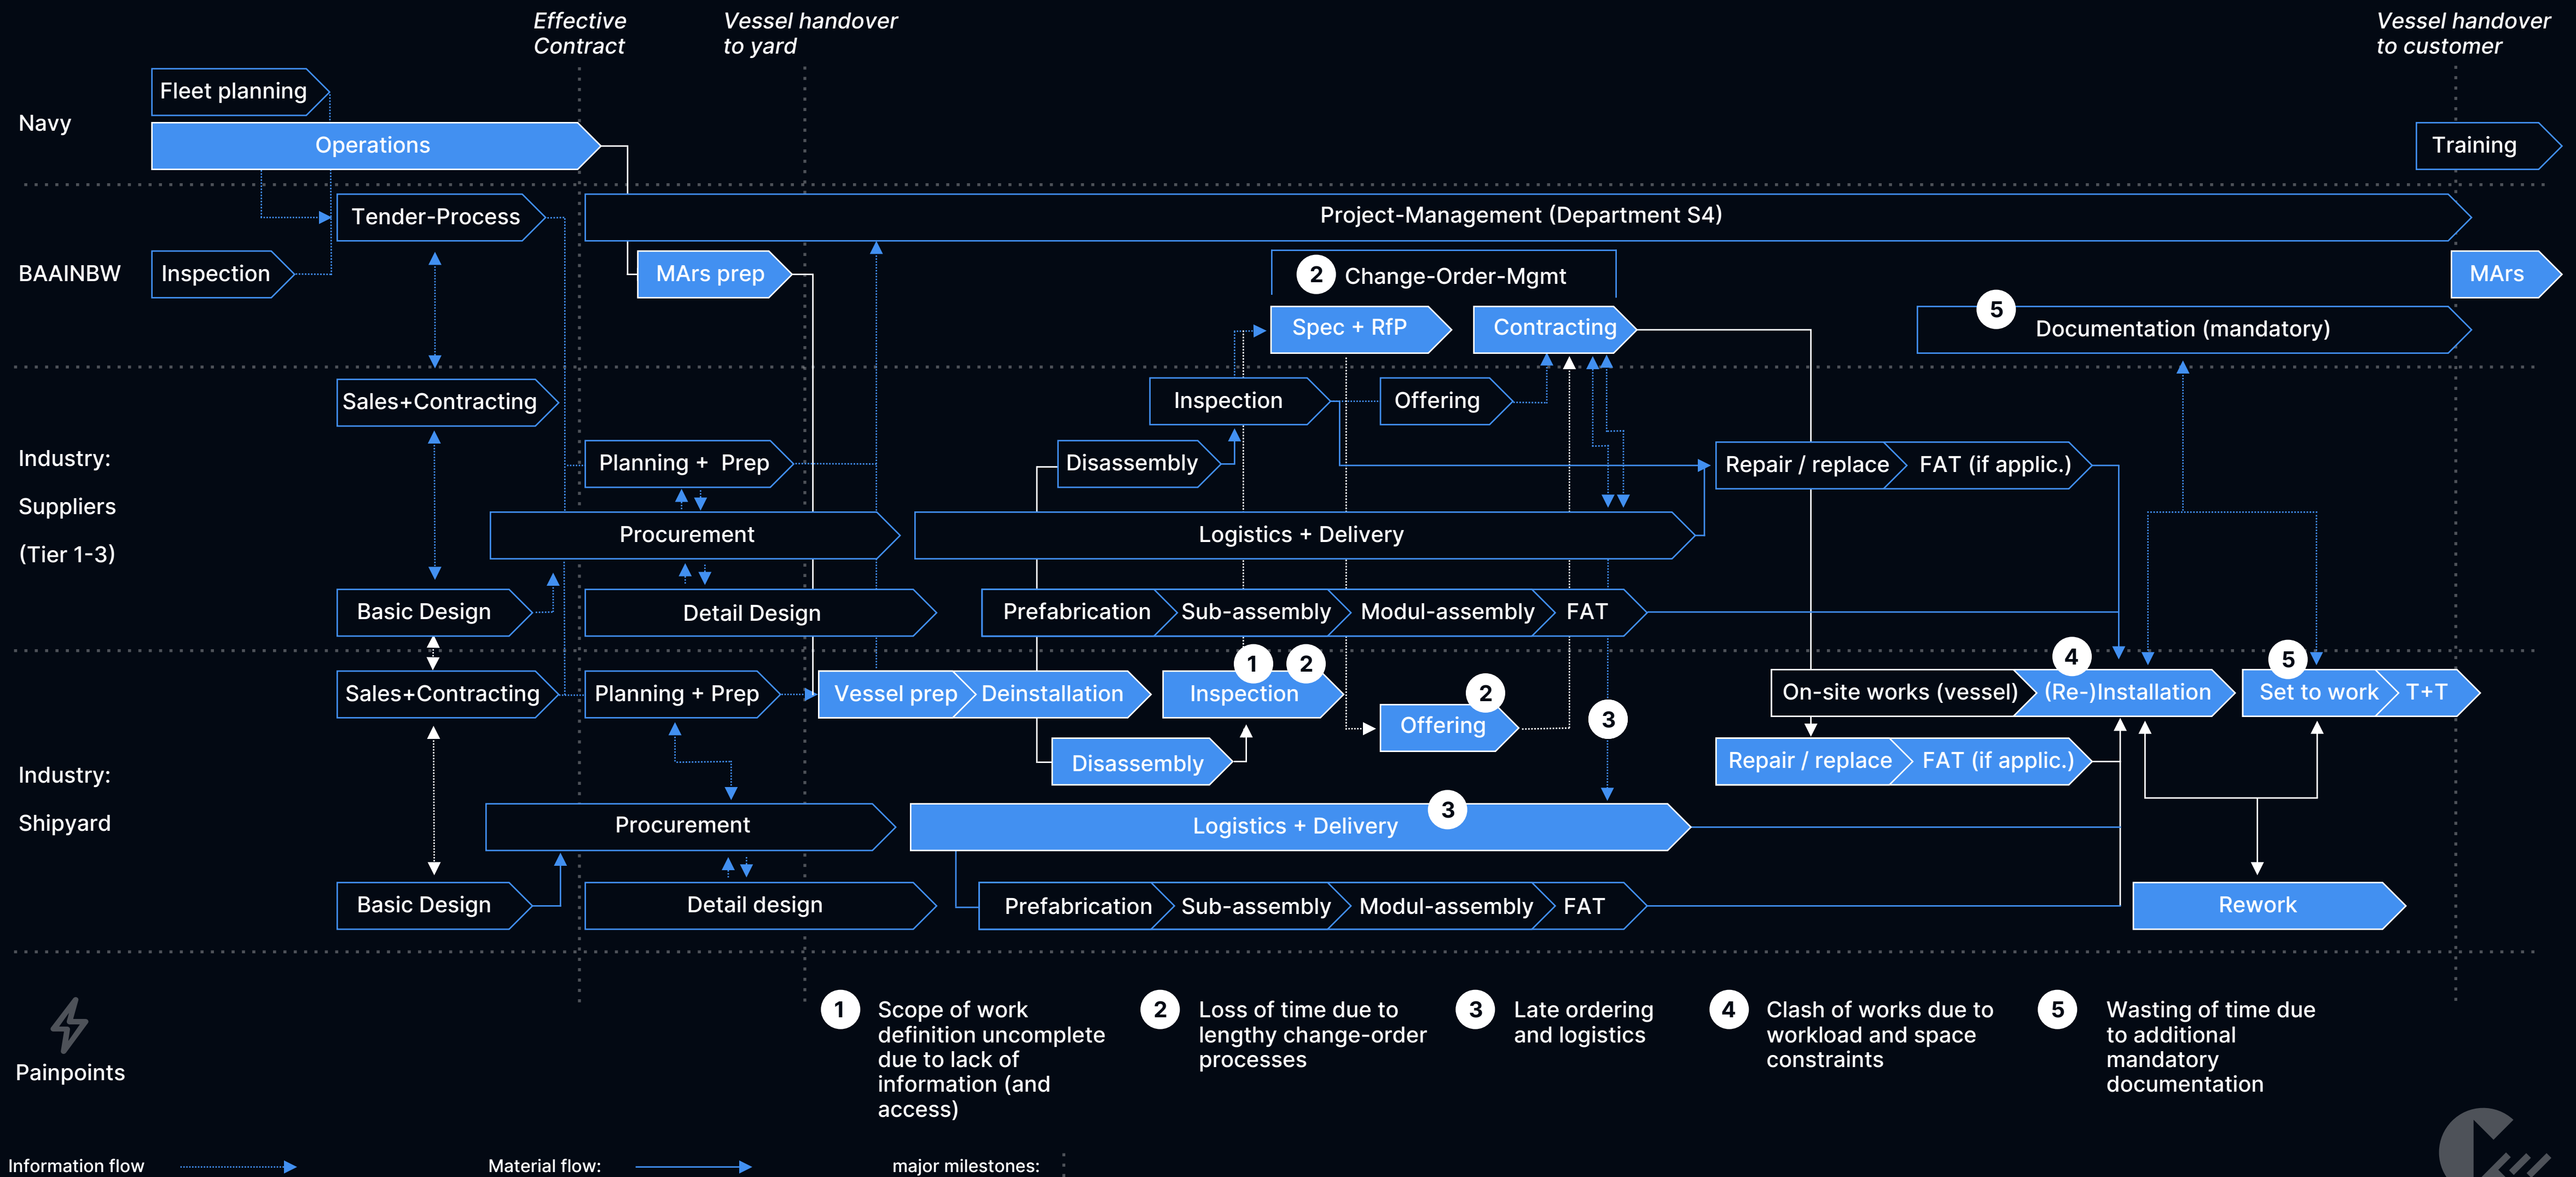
Effective Contract

Vessel handover to yard

Vessel handover to customer

Navy

Fleet planning

Operations

Training

BAAINBW

Tender-Process

Project-Management (Department S4)

Inspection

MArs prep

2 Change-Order-Mgmt

MArs

Spec + RfP

Contracting

5 Documentation (mandatory)

Industry:

Suppliers

(Tier 1-3)

Sales+Contracting

Inspection

Offering

Planning + Prep

Disassembly

Repair / replace

FAT (if applic.)

Procurement

Logistics + Delivery

Basic Design

Detail Design

Prefabrication

Sub-assembly

Modul-assembly

FAT

Industry:

Shipyard

Sales+Contracting

Planning + Prep

Vessel prep

Deinstallation

1 2 Inspection

2 Offering

3

On-site works (vessel)

4 (Re-)Installation

5 Set to work

T+T

Disassembly

Repair / replace

FAT (if applic.)

Procurement

3 Logistics + Delivery

Basic Design

Detail design

Prefabrication

Sub-assembly

Modul-assembly

FAT

Rework

Painpoints

1 Scope of work definition uncomplete due to lack of information (and access)

2 Loss of time due to lengthy change-order processes

3 Late ordering and logistics

4 Clash of works due to workload and space constraints

5 Wasting of time due to additional mandatory documentation

Information flow

Material flow:

major milestones: